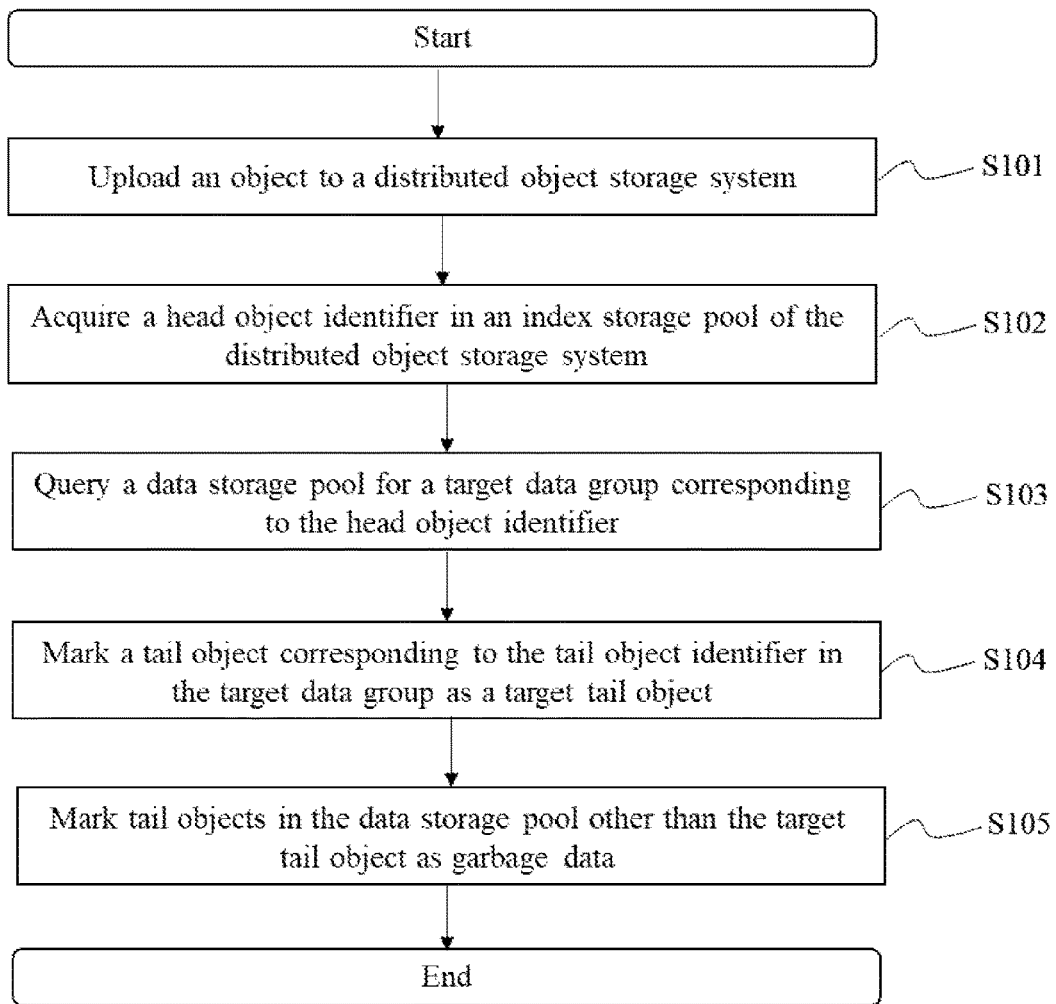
Start

Upload an object to a distributed object storage system

S101

Acquire a head object identifier in an index storage pool of the distributed object storage system

S102

Query a data storage pool for a target data group corresponding to the head object identifier

S103

Mark a tail object corresponding to the tail object identifier in the target data group as a target tail object

S104

Mark tail objects in the data storage pool other than the target tail object as garbage data

S105

End